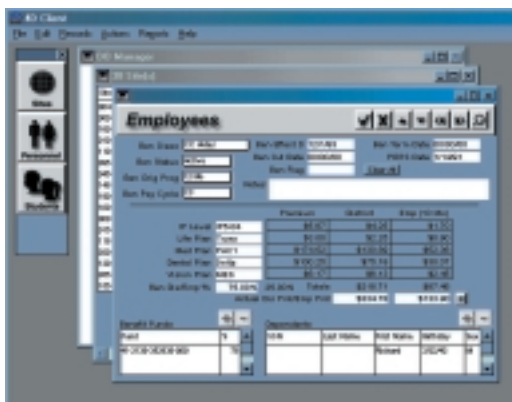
ID Client

File Edit Records Actions Reports Help

Sites

Personnel

Students

DC Manager

ID Global

Employees

Ben Class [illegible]
Ben Status Active
Ben Grp Prog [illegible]
Ben Pay Cycle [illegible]

Ben Effect D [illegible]
Ben Exit Date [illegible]
Ben Flag

Ben Yr-t-Date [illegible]
FSRS Date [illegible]

Notes

Premium District Emp/Month

Life Plan
Med Plan
Dental Plan
Vision Plan

Ben Staffing % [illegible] Totals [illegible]
Actual Ben Fee/Emp Paid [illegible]

Benefit Funds

Dependents